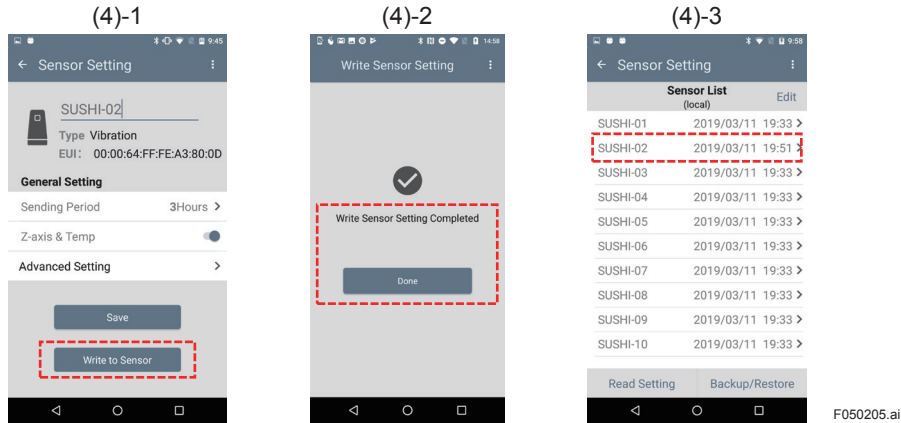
(4)-1

9:45

← Sensor Setting

SUSHI-02

Type Vibration

EUI: 00:00:64:FF:FE:A3:80:0D

General Setting

Sending Period 3Hours >

Z-axis & Temp

Advanced Setting >

Save

Write to Sensor

(4)-2

14:58

Write Sensor Setting

Write Sensor Setting Completed

Done

(4)-3

9:58

← Sensor Setting

Sensor List (local) Edit

| | |
|---|---|
| SUSHI-01 | 2019/03/11 19:33 > |
| SUSHI-02 | 2019/03/11 19:51 > |
| SUSHI-03 | 2019/03/11 19:33 > |
| SUSHI-04 | 2019/03/11 19:33 > |
| SUSHI-05 | 2019/03/11 19:33 > |
| SUSHI-06 | 2019/03/11 19:33 > |
| SUSHI-07 | 2019/03/11 19:33 > |
| SUSHI-08 | 2019/03/11 19:33 > |
| SUSHI-09 | 2019/03/11 19:33 > |
| SUSHI-10 | 2019/03/11 19:33 > |

Read Setting Backup/Restore

F050205.ai